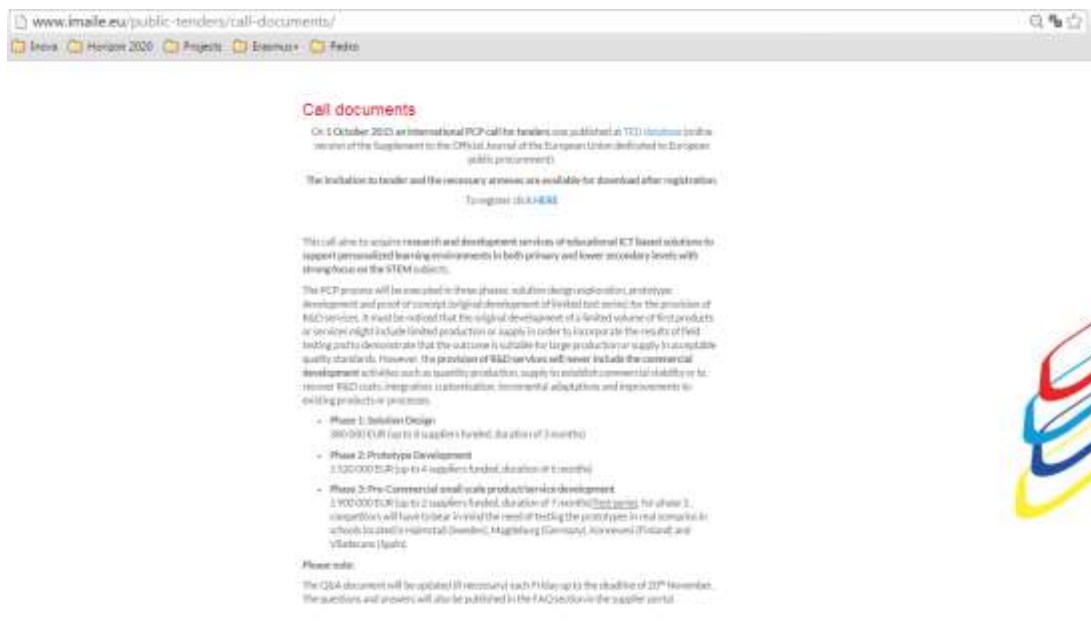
www.imaile.eu/public-tenders/call-documents/

Inova Horizon 2020 Projects Erasmus+ Pedro

Call documents

On 1 October 2015 an international PCP call for tenders was published at TED database (online version of the Supplement to the Official Journal of the European Union dedicated to European public procurement).

The invitation to tender and the necessary annexes are available for download after registration.

To register click HERE

This call aims to acquire research and development services of educational ICT based solutions to support personalized learning environments in both primary and lower secondary levels with strong focus on the STEM subjects.

The PCP process will be executed in three phases: solution design exploration, prototype development and proof of concept (original development of limited test series) for the provision of R&D services. It must be noticed that the original development of a limited volume of first products or services might include limited production or supply in order to incorporate the results of field testing and to demonstrate that the outcome is suitable for large production or supply to acceptable quality standards. However, the provision of R&D services will never include the commercial development activities such as quantity production, supply to establish commercial viability or to recover R&D costs, integration, customisation, incremental adaptations and improvements to existing products or processes.

- Phase 1: Solution Design
380 000 EUR (up to 8 suppliers funded, duration of 3 months)

- Phase 2: Prototype Development
1 520 000 EUR (up to 4 suppliers funded, duration of 6 months)

- Phase 3: Pre-Commercial small scale product/service development
1 900 000 EUR (up to 2 suppliers funded, duration of 7 months) Test series. For phase 3, competitors will have to bear in mind the need of testing the prototypes in real scenarios in schools located in Halmstad (Sweden), Magdeburg (Germany), Kerava (Finland) and Viladecans (Spain).

Please note:

The Q&A document will be updated (if necessary) each Friday up to the deadline of 20th November. The questions and answers will also be published in the FAQ section in the supplier portal.